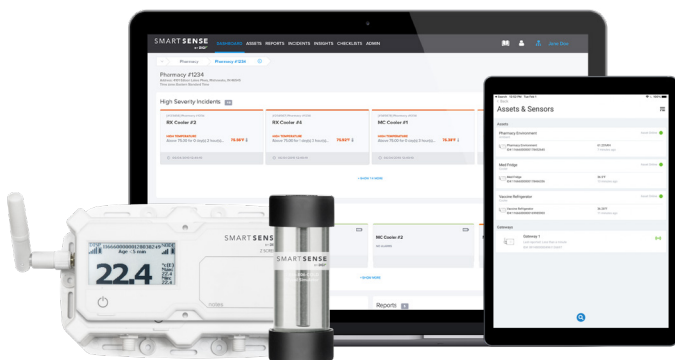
SMARTSENSE by DIGI
DASHBOARD ASSETS REPORTS INCIDENTS INSIGHTS CHECKLISTS ADMIN
Jane Doe
Pharmacy
Pharmacy #1234
Pharmacy #1234
High Severity Incidents
RX Cooler #2
RX Cooler #4
MC Cooler #1
HIGH TEMPERATURE
76.88°F
76.88°F
76.88°F
+ SHOW 14 MORE
MC Cooler #2
+ SHOW MORE
Reports
Assets & Sensors
Assets
Pharmacy Environment
Med Fridge
Vaccine Refrigerator
Gateways
Gateway 1
22.4
Age - 5 min
22.4
SMARTSENSE
SMARTSENSE
by DIGI